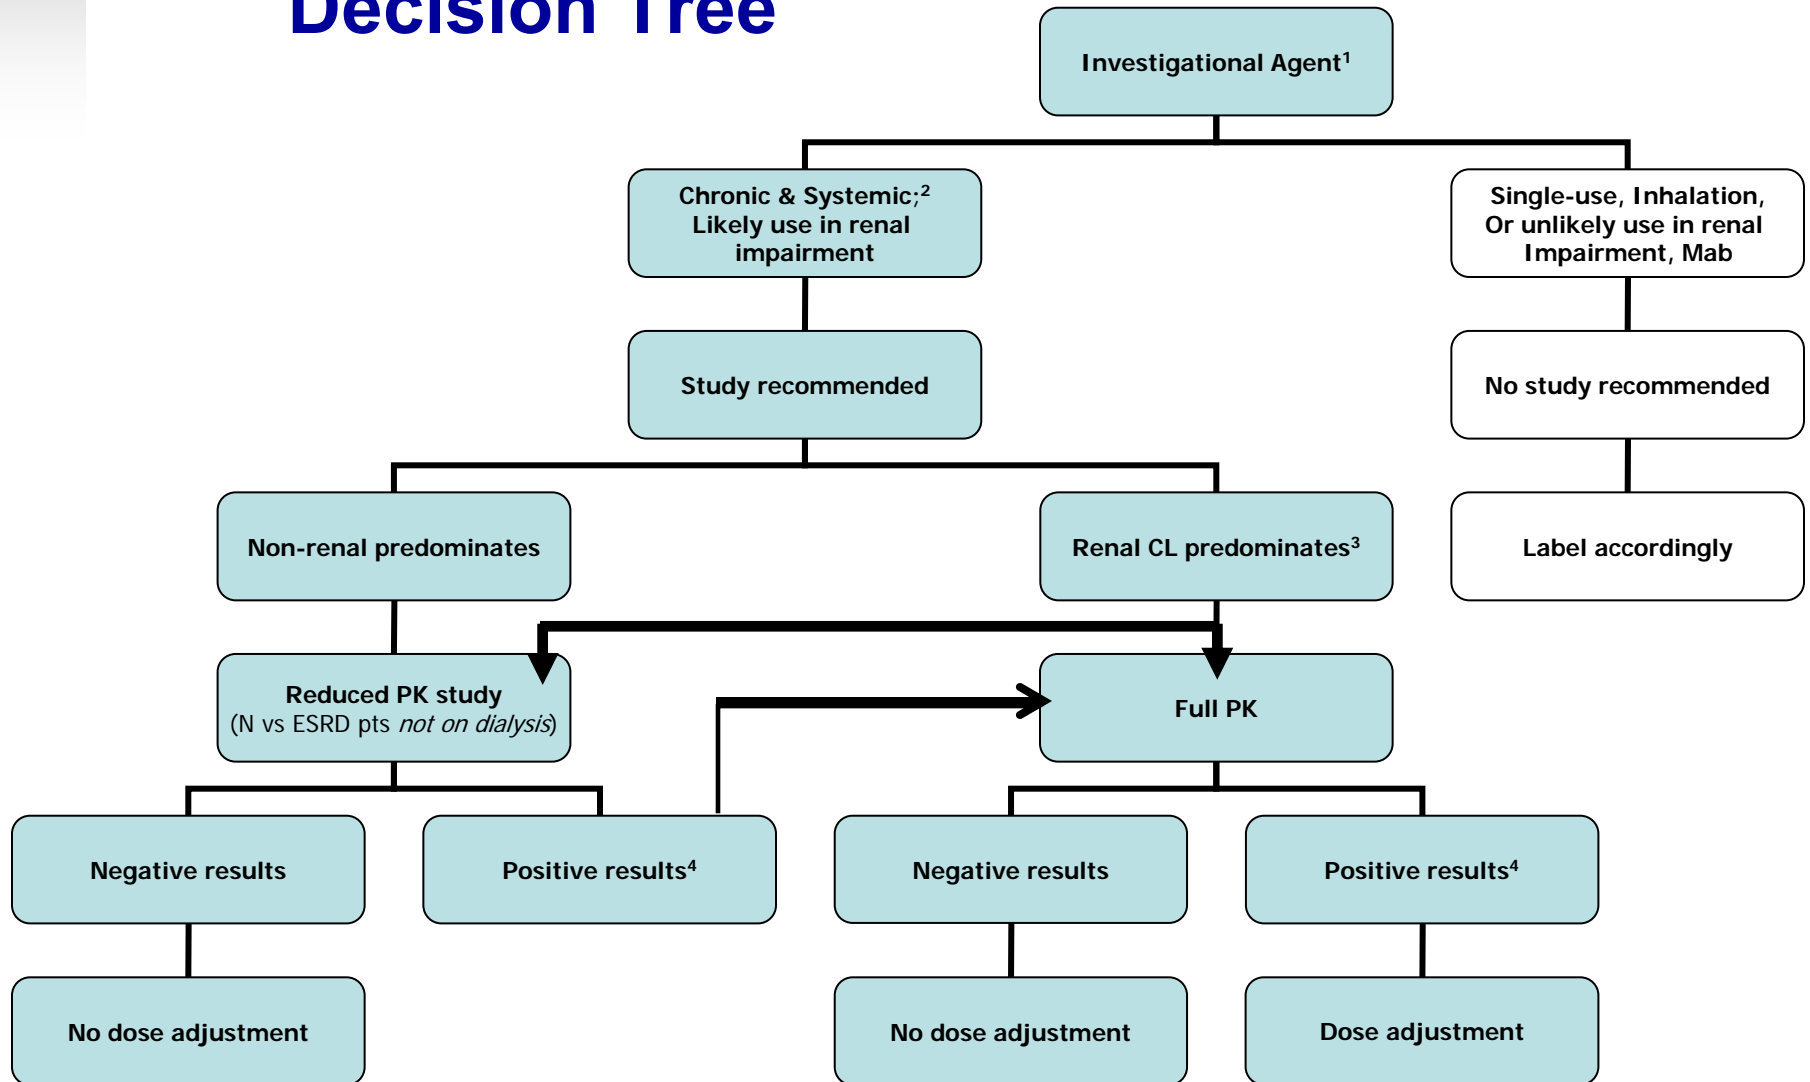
Decision Tree

Investigational Agent$^1$

Chronic & Systemic;$^2$ Likely use in renal impairment

Single-use, Inhalation, Or unlikely use in renal Impairment, Mab

Study recommended

No study recommended

Non-renal predominates

Renal CL predominates$^3$

Label accordingly

Reduced PK study (N vs ESRD pts *not on dialysis*)

Full PK

Negative results

Positive results$^4$

Negative results

Positive results$^4$

No dose adjustment

No dose adjustment

Dose adjustment